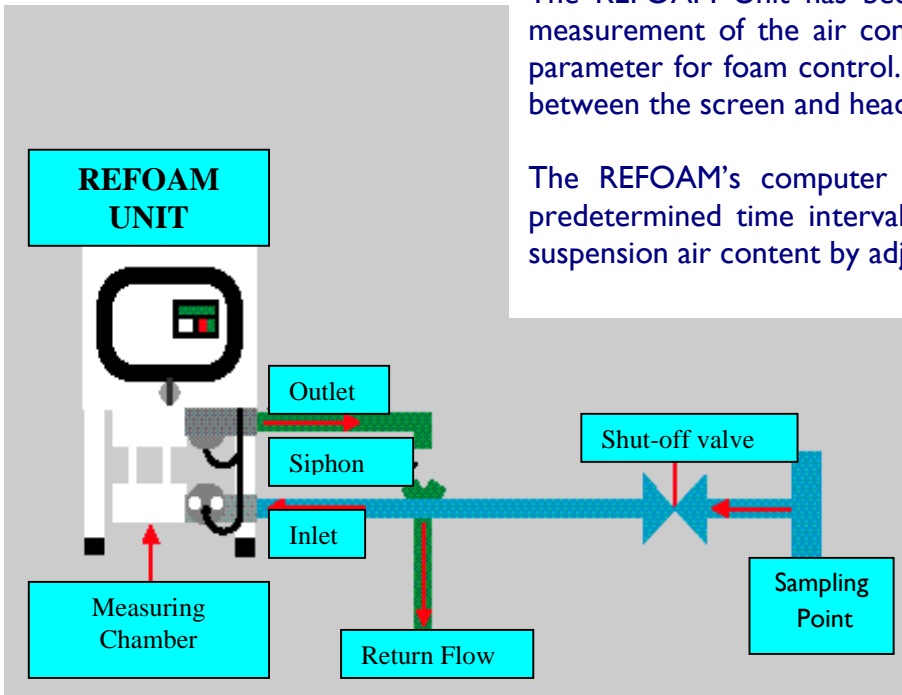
The REFOAM Unit has bee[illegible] measurement of the air con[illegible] parameter for foam control. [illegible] between the screen and head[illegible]

The REFOAM's computer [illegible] predetermined time interval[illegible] suspension air content by adj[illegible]

REFOAM UNIT

Outlet

Siphon

Inlet

Shut-off valve

Sampling Point

Measuring Chamber

Return Flow